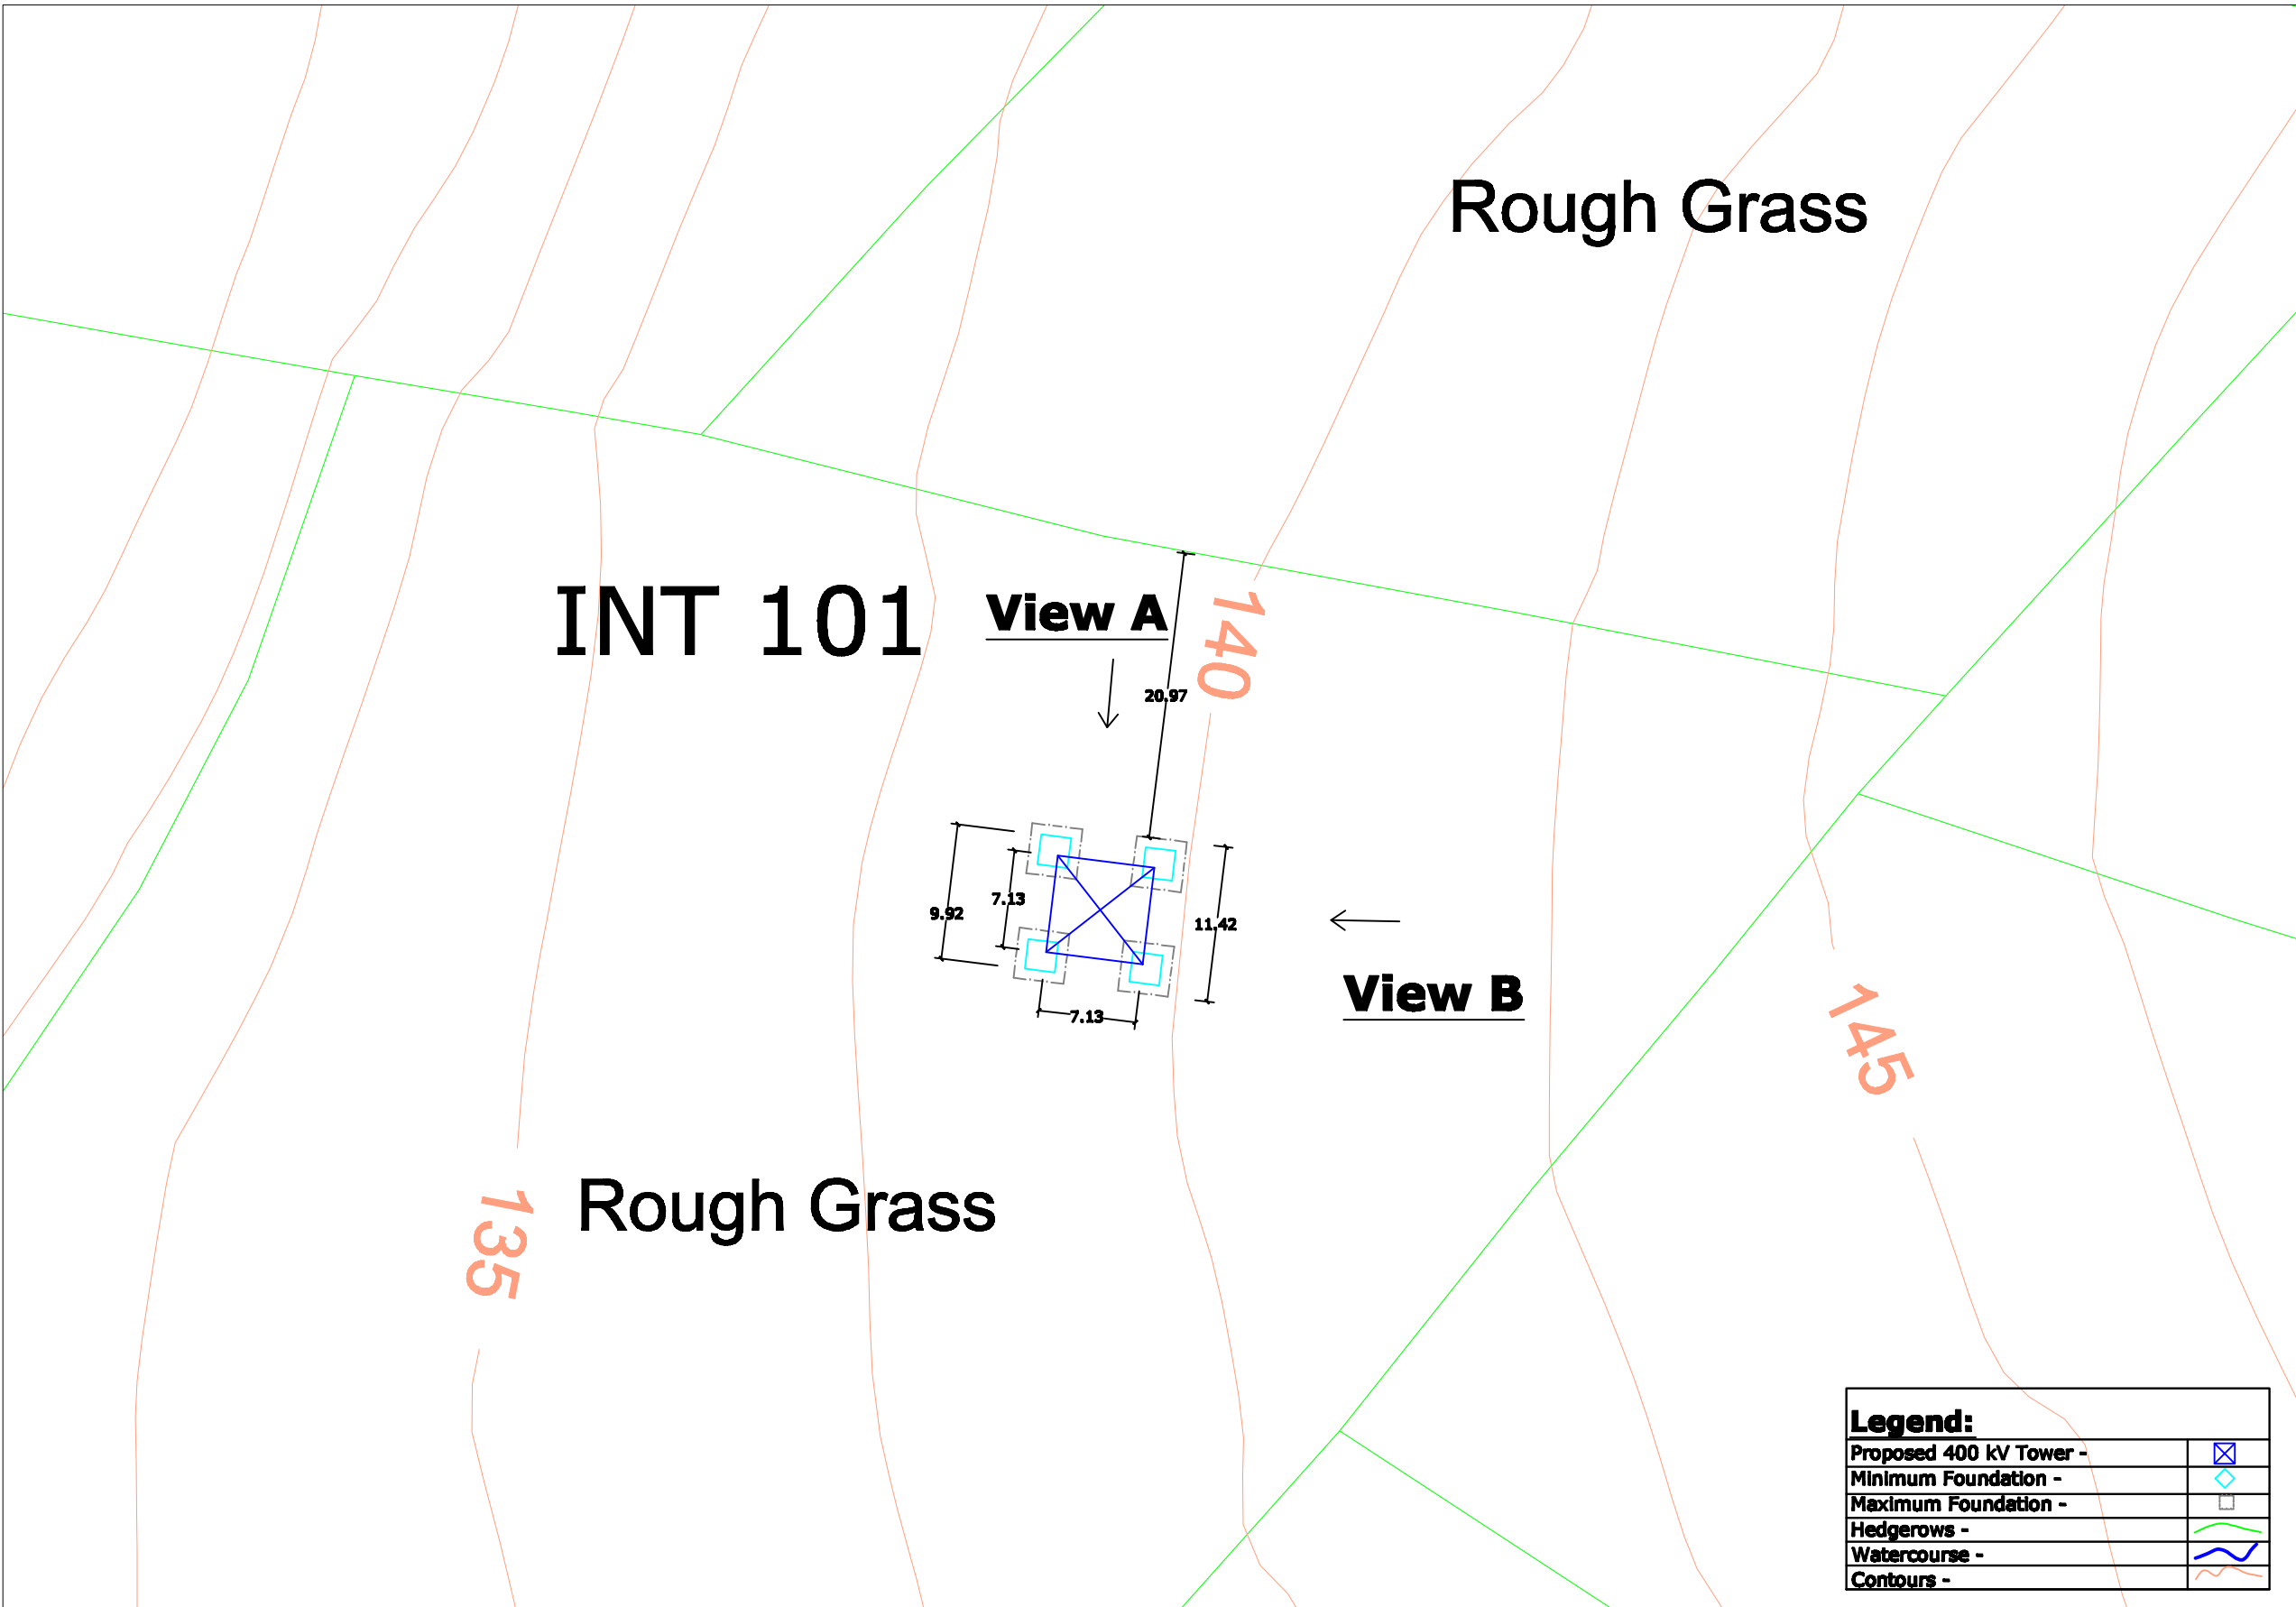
Rough Grass

INT 101

View A

20.97

140

9.92

7.13

11.42

7.13

View B

145

135

Rough Grass

Legend:

| | |
|---|---|
| Proposed 400 kV Tower - | |
| Minimum Foundation - | |
| Maximum Foundation - | |
| Hedgerows - | |
| Watercourse - | |
| Contours - | |